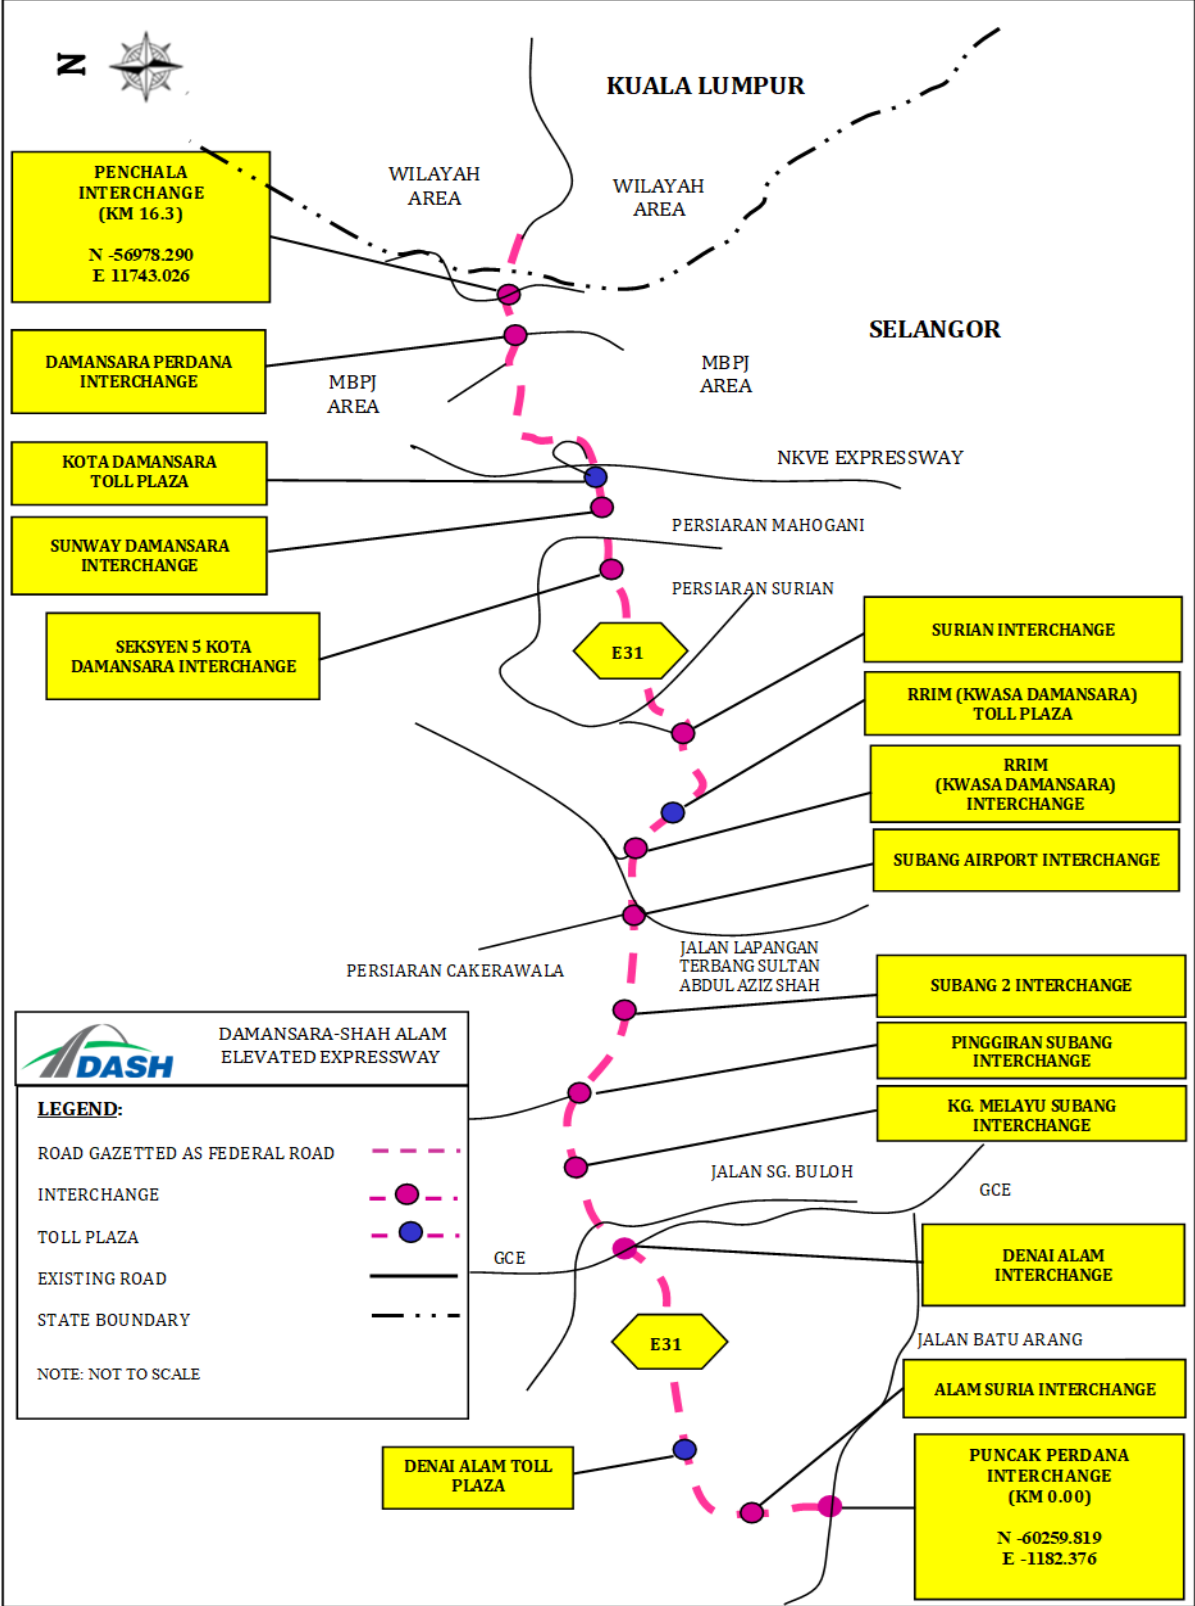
N

KUALA LUMPUR

PENCHALA INTERCHANGE (KM 16.3)

N -56978.290
E 11743.026

WILAYAH AREA

WILAYAH AREA

SELANGOR

DAMANSARA PERDANA INTERCHANGE

MBPJ AREA

MBPJ AREA

KOTA DAMANSARA TOLL PLAZA

NKVE EXPRESSWAY

SUNWAY DAMANSARA INTERCHANGE

PERSIARAN MAHOGANI

PERSIARAN SURIAN

SEKSYEN 5 KOTA DAMANSARA INTERCHANGE

E31

SURIAN INTERCHANGE

RRIM (KWASA DAMANSARA) TOLL PLAZA

RRIM (KWASA DAMANSARA) INTERCHANGE

SUBANG AIRPORT INTERCHANGE

PERSIARAN CAKERAWALA

JALAN LAPANGAN TERBANG SULTAN ABDUL AZIZ SHAH

SUBANG 2 INTERCHANGE

DASH

DAMANSARA-SHAH ALAM ELEVATED EXPRESSWAY

PINGGIRAN SUBANG INTERCHANGE

LEGEND:

ROAD GAZETTED AS FEDERAL ROAD

INTERCHANGE

TOLL PLAZA

EXISTING ROAD

STATE BOUNDARY

NOTE: NOT TO SCALE

KG. MELAYU SUBANG INTERCHANGE

JALAN SG. BULOH

GCE

GCE

DENAI ALAM INTERCHANGE

E31

JALAN BATU ARANG

ALAM SURIA INTERCHANGE

DENAI ALAM TOLL PLAZA

PUNCAK PERDANA INTERCHANGE (KM 0.00)

N -60259.819
E -1182.376